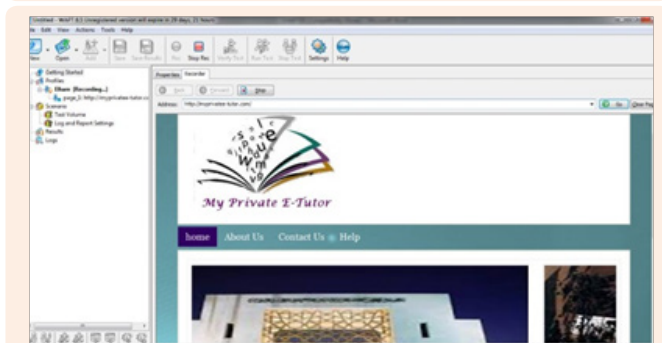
Untitled - WAPT 8.1 (Unregistered version) will expire in 28 days, 21 hours

le Edit View Actions Tools Help

New Open Add Save Save Results Run Stop Rec Verify Test Run Test Stop Test Settings Help

Getting Started
Profiles
Elham (Recording...)
page_0: http://myprivatee-tutor.co
Scenario
Test Volume
Log and Report Settings
Results
Logs

Properties Recorder

Back Forward Hide

Address: http://myprivatee-tutor.com/

Go Clear Pag

My Private E-Tutor

home About Us Contact Us Help